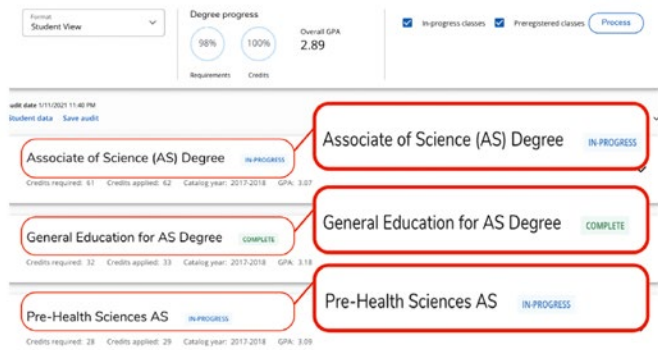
Format
Student View

Degree progress
98%
Requirements
100%
Credits
Overall GPA
2.89

In-progress classes
Preregistered classes
Process

udit date 1/11/2021 11:40 PM
Student data   Save audit

Associate of Science (AS) Degree   IN-PROGRESS
Credits required: 61   Credits applied: 62   Catalog year: 2017-2018   GPA: 3.07

Associate of Science (AS) Degree   IN-PROGRESS

General Education for AS Degree   COMPLETE
Credits required: 32   Credits applied: 33   Catalog year: 2017-2018   GPA: 3.18

General Education for AS Degree   COMPLETE

Pre-Health Sciences AS   IN-PROGRESS
Credits required: 28   Credits applied: 29   Catalog year: 2017-2018   GPA: 3.04

Pre-Health Sciences AS   IN-PROGRESS